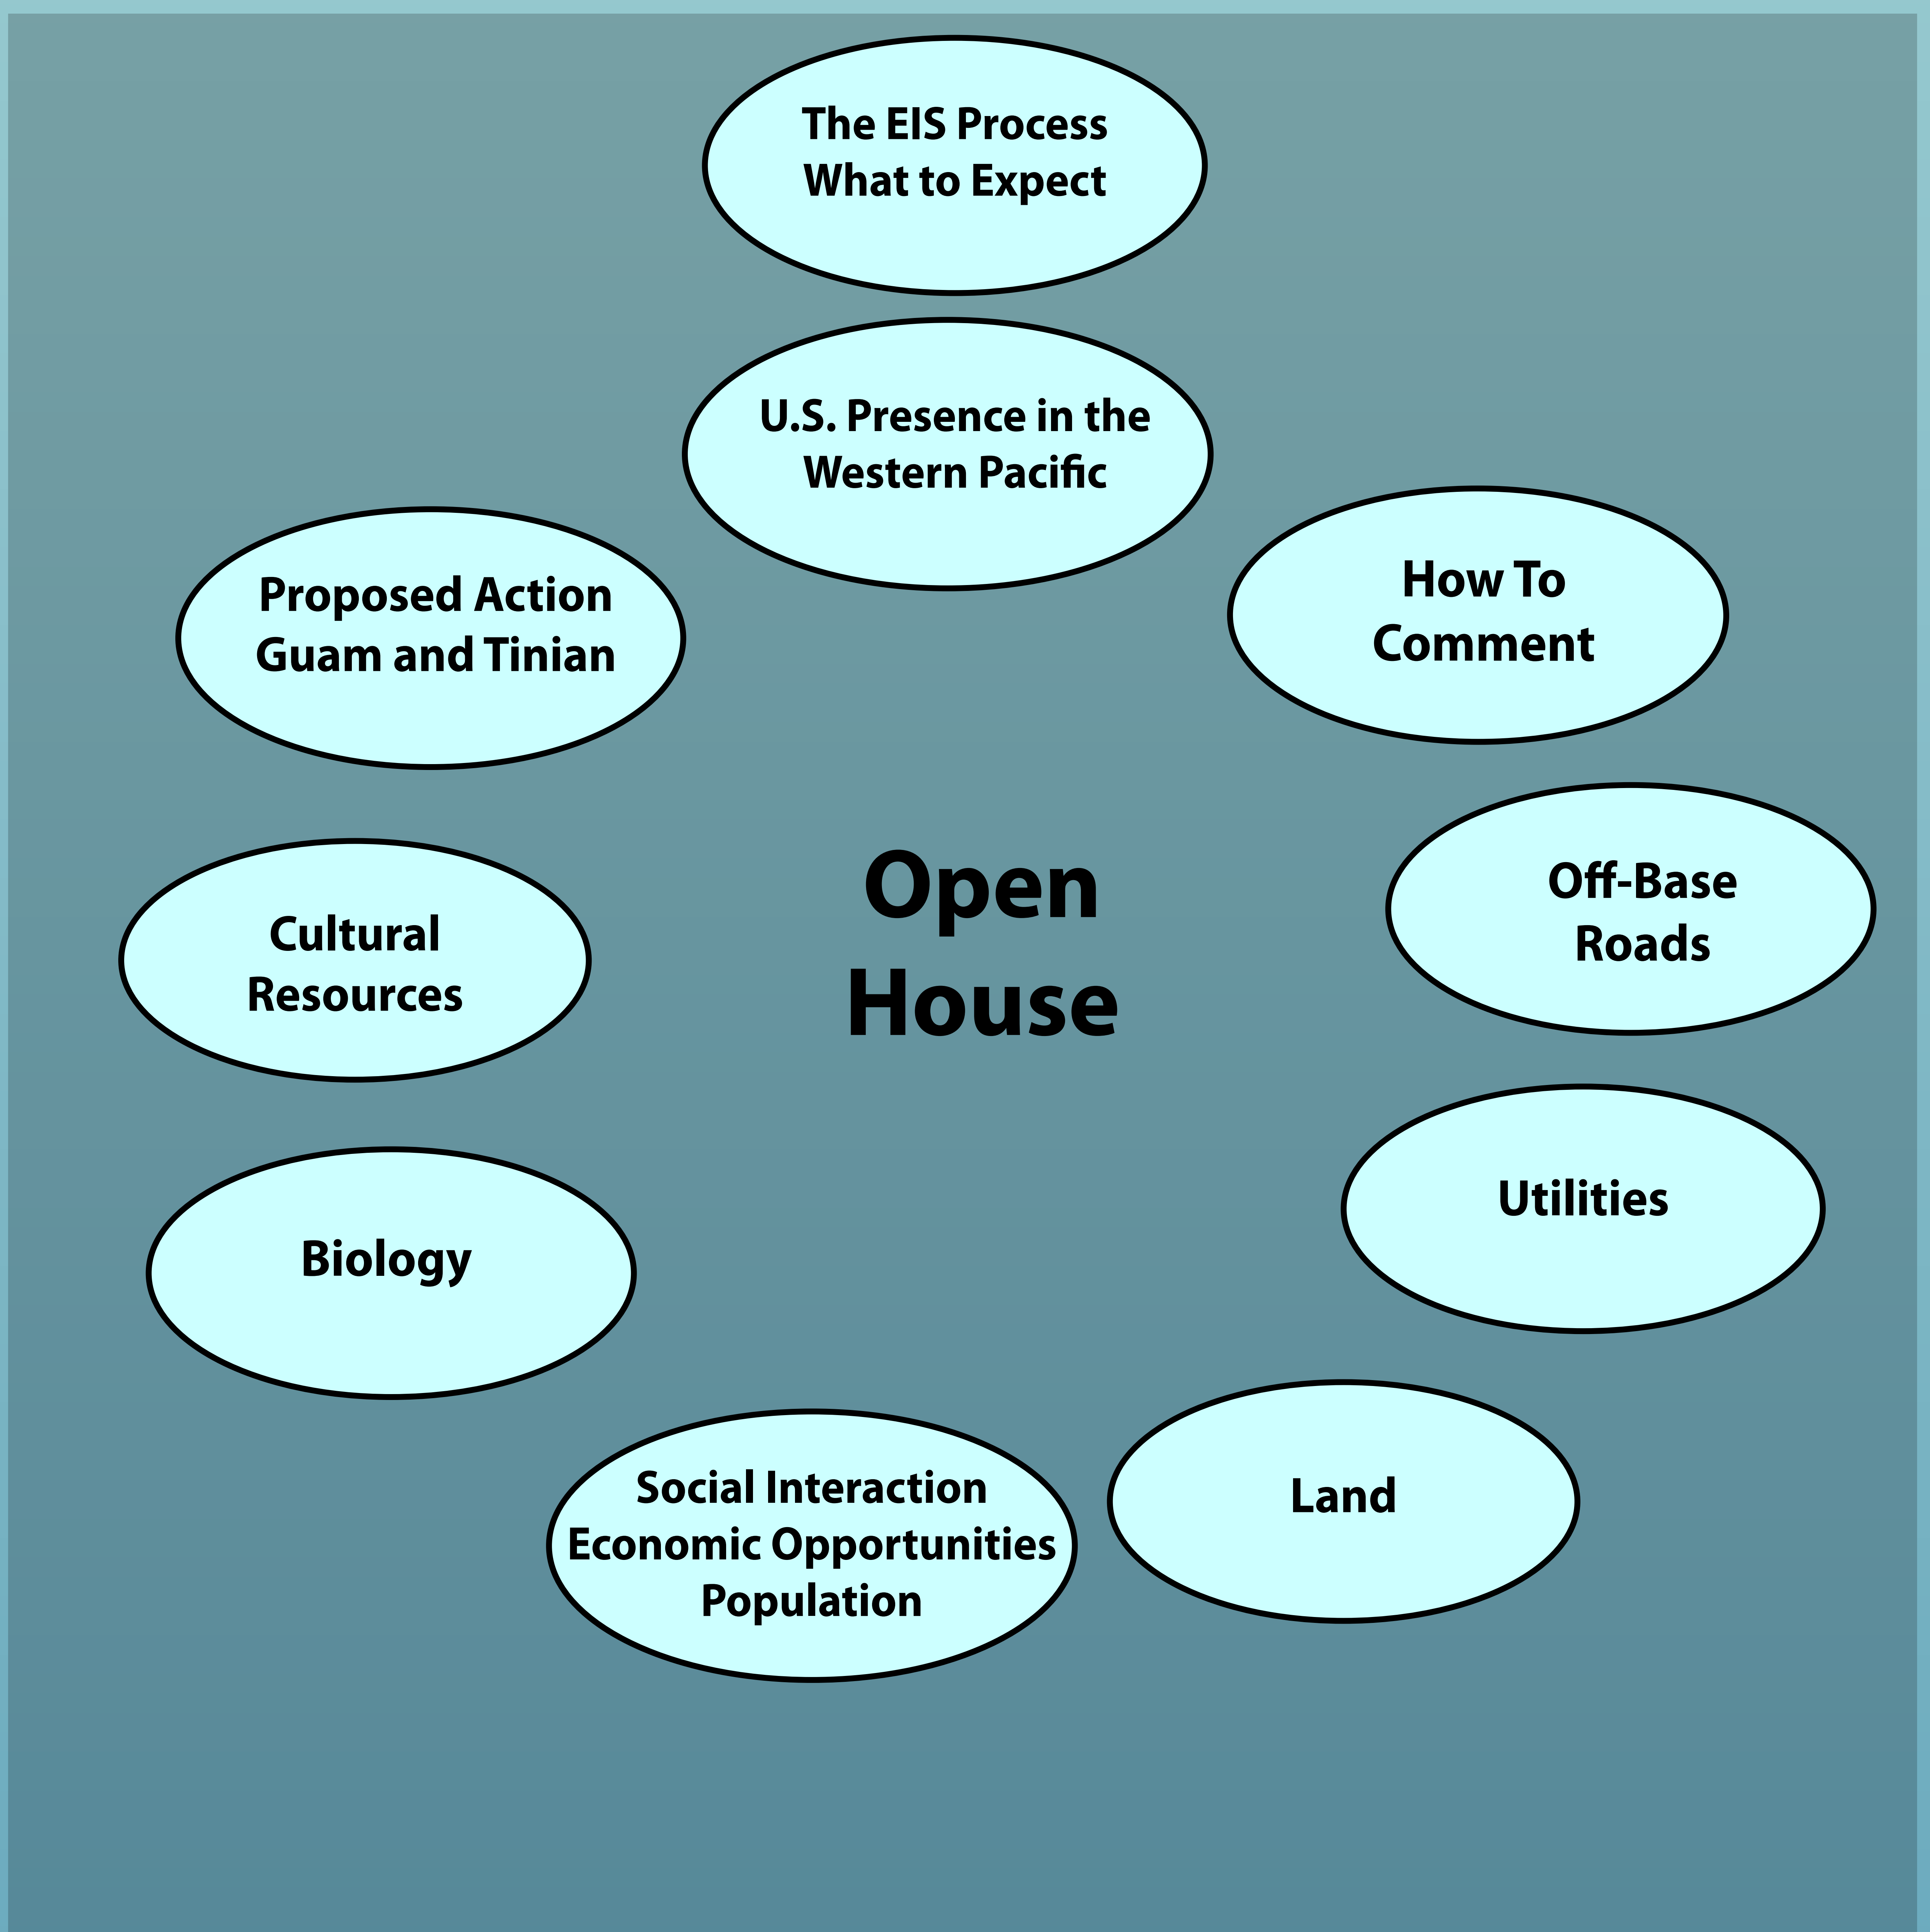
The EIS Process
What to Expect

U.S. Presence in the Western Pacific

How To Comment

Proposed Action Guam and Tinian

Open House

Off-Base Roads

Cultural Resources

Utilities

Biology

Land

Social Interaction
Economic Opportunities
Population